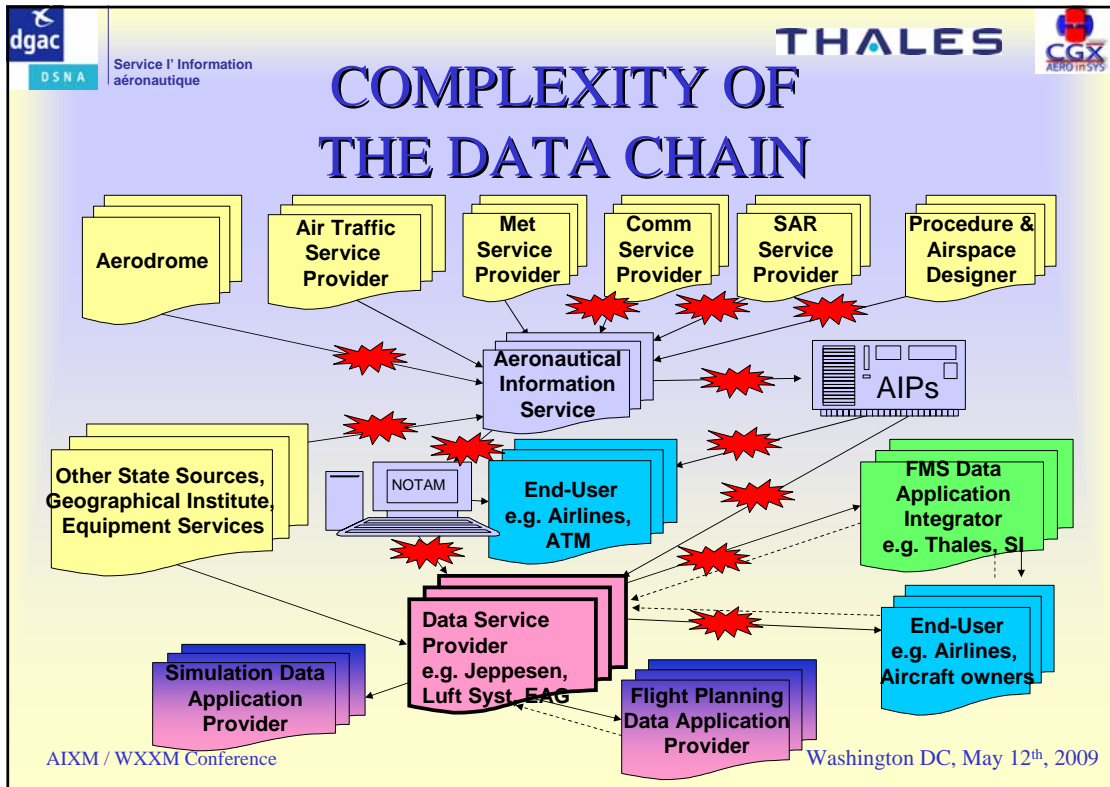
dgac
DSNA
Service l' Information aéronautique

THALES

CGX
AERO in SYS

COMPLEXITY OF THE DATA CHAIN

Aerodrome

Air Traffic Service Provider

Met Service Provider

Comm Service Provider

SAR Service Provider

Procedure & Airspace Designer

Aeronautical Information Service

AIPs

Other State Sources, Geographical Institute, Equipment Services

NOTAM

End-User e.g. Airlines, ATM

FMS Data Application Integrator e.g. Thales, SI

Data Service Provider e.g. Jeppesen, Luft Syst, EAG

End-User e.g. Airlines, Aircraft owners

Simulation Data Application Provider

Flight Planning Data Application Provider

AIXM / WXXM Conference

Washington DC, May 12$^{th}$, 2009